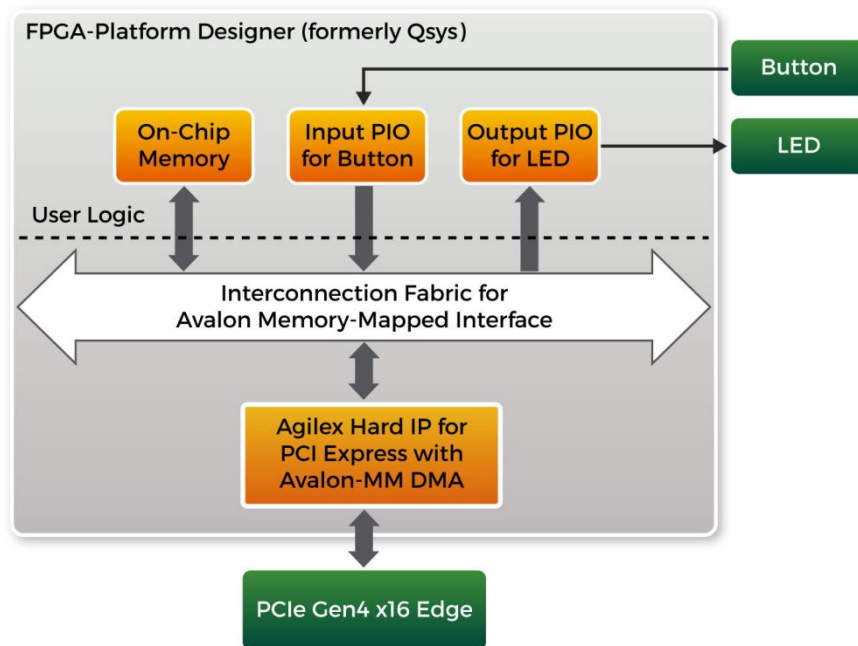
FPGA-Platform Designer (formerly Qsys)

Button

On-Chip Memory

Input PIO for Button

Output PIO for LED

LED

User Logic

Interconnection Fabric for Avalon Memory-Mapped Interface

Agilex Hard IP for PCI Express with Avalon-MM DMA

PCIe Gen4 x16 Edge